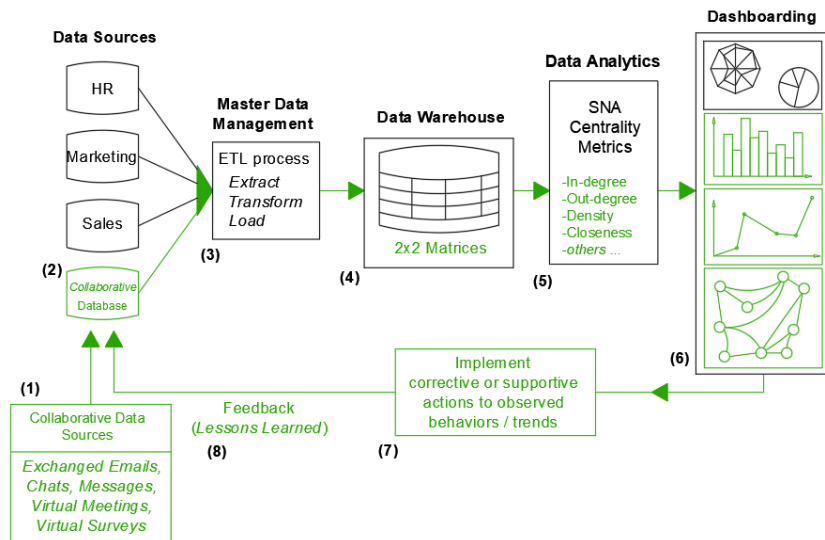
Data Sources

HR

Marketing

Sales

(2)

Collaborative Database

Master Data Management

ETL process
Extract
Transform
Load

(3)

Data Warehouse

2x2 Matrices

(4)

Data Analytics

SNA Centrality Metrics

-In-degree
-Out-degree
-Density
-Closeness
-others ...

(5)

Dashboarding

(6)

(1)

Collaborative Data Sources

Exchanged Emails, Chats, Messages, Virtual Meetings, Virtual Surveys

Feedback
(Lessons Learned)

(8)

Implement corrective or supportive actions to observed behaviors / trends

(7)